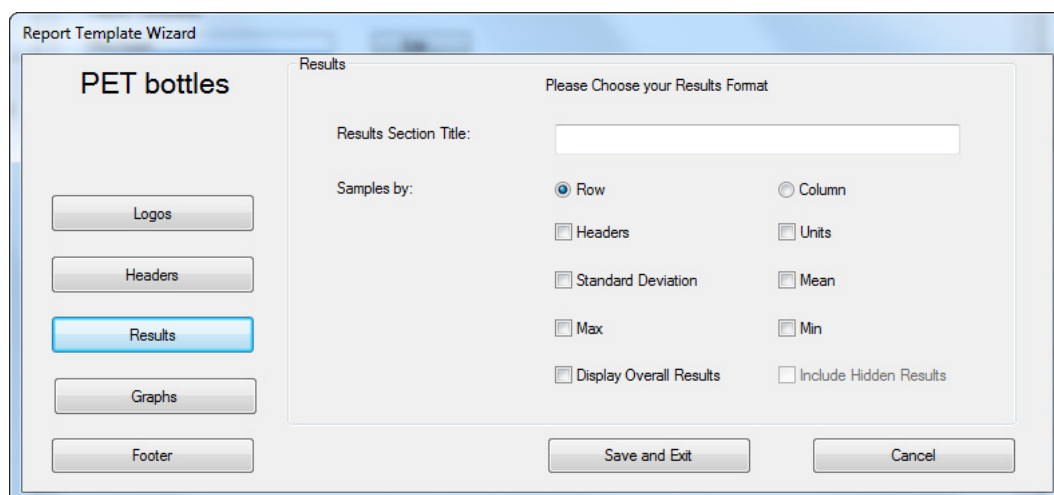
Report Template Wizard

PET bottles

Logos

Headers

Results

Graphs

Footer

Results

Please Choose your Results Format

Results Section Title:

Samples by:

Row

Column

Headers

Units

Standard Deviation

Mean

Max

Min

Display Overall Results

Include Hidden Results

Save and Exit

Cancel